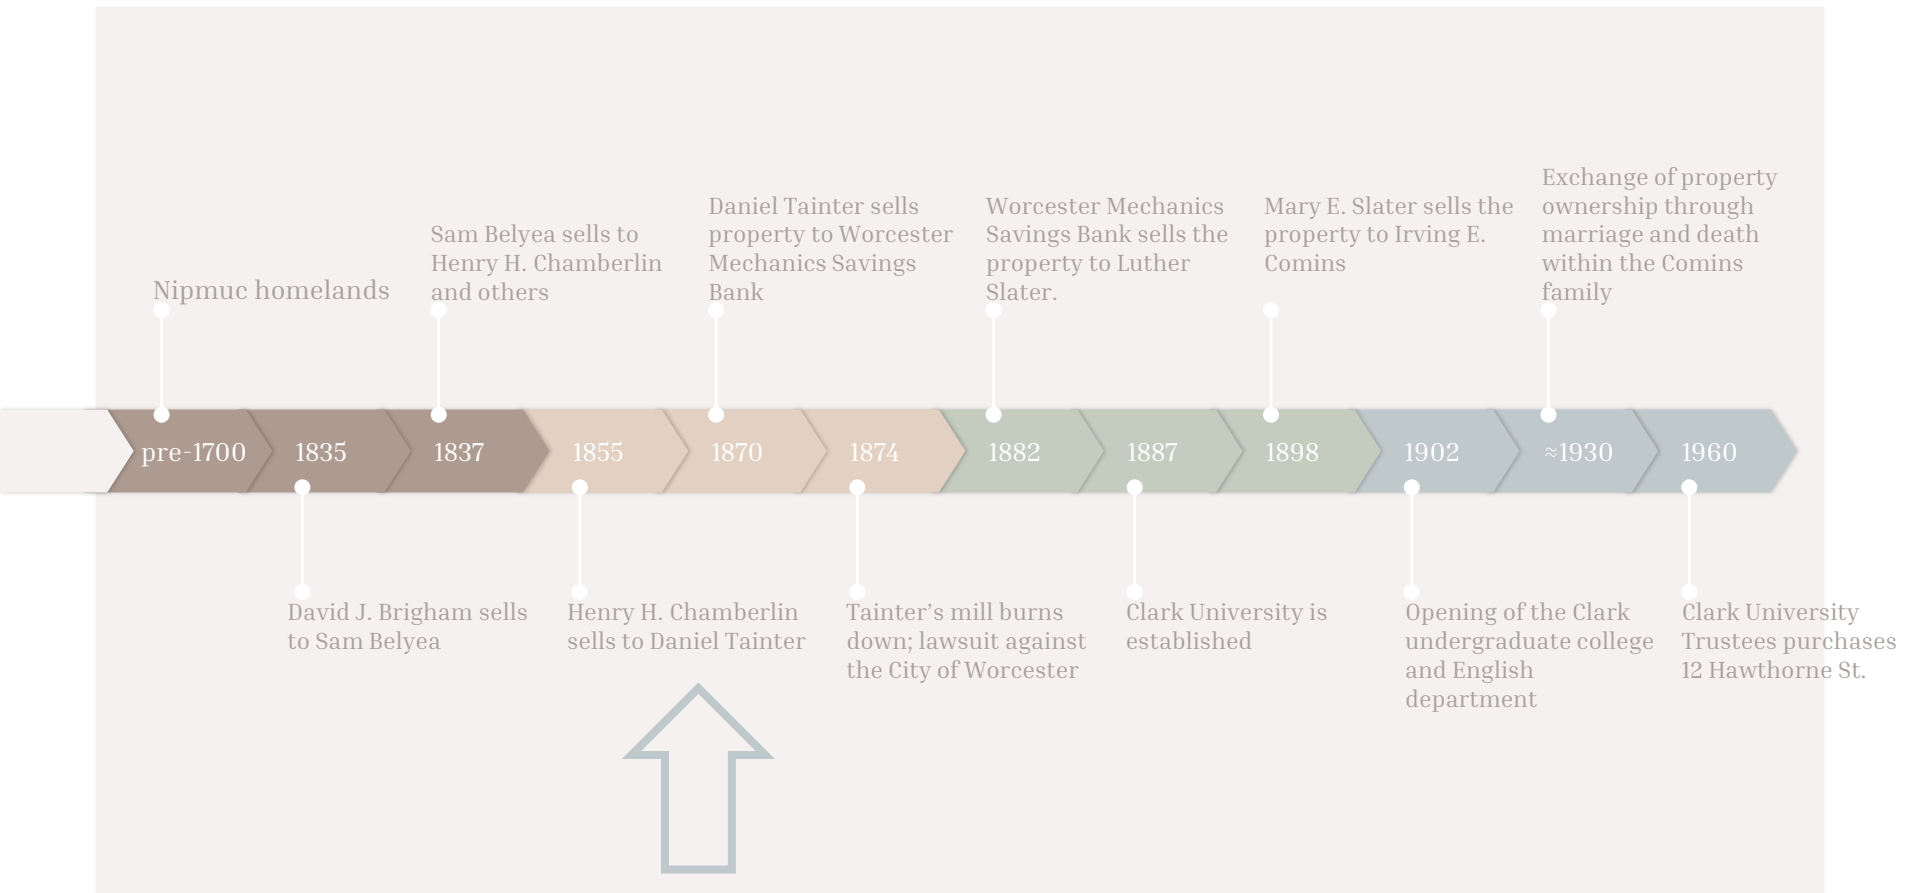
Nipmuc homelands

Sam Belyea sells to Henry H. Chamberlin and others

Daniel Tainter sells property to Worcester Mechanics Savings Bank

Worcester Mechanics Savings Bank sells the property to Luther Slater.

Mary E. Slater sells the property to Irving E. Comins

Exchange of property ownership through marriage and death within the Comins family

pre-1700
1835
1837
1855
1870
1874
1882
1887
1898
1902
≈1930
1960

David J. Brigham sells to Sam Belyea

Henry H. Chamberlin sells to Daniel Tainter

Tainter's mill burns down; lawsuit against the City of Worcester

Clark University is established

Opening of the Clark undergraduate college and English department

Clark University Trustees purchases 12 Hawthorne St.